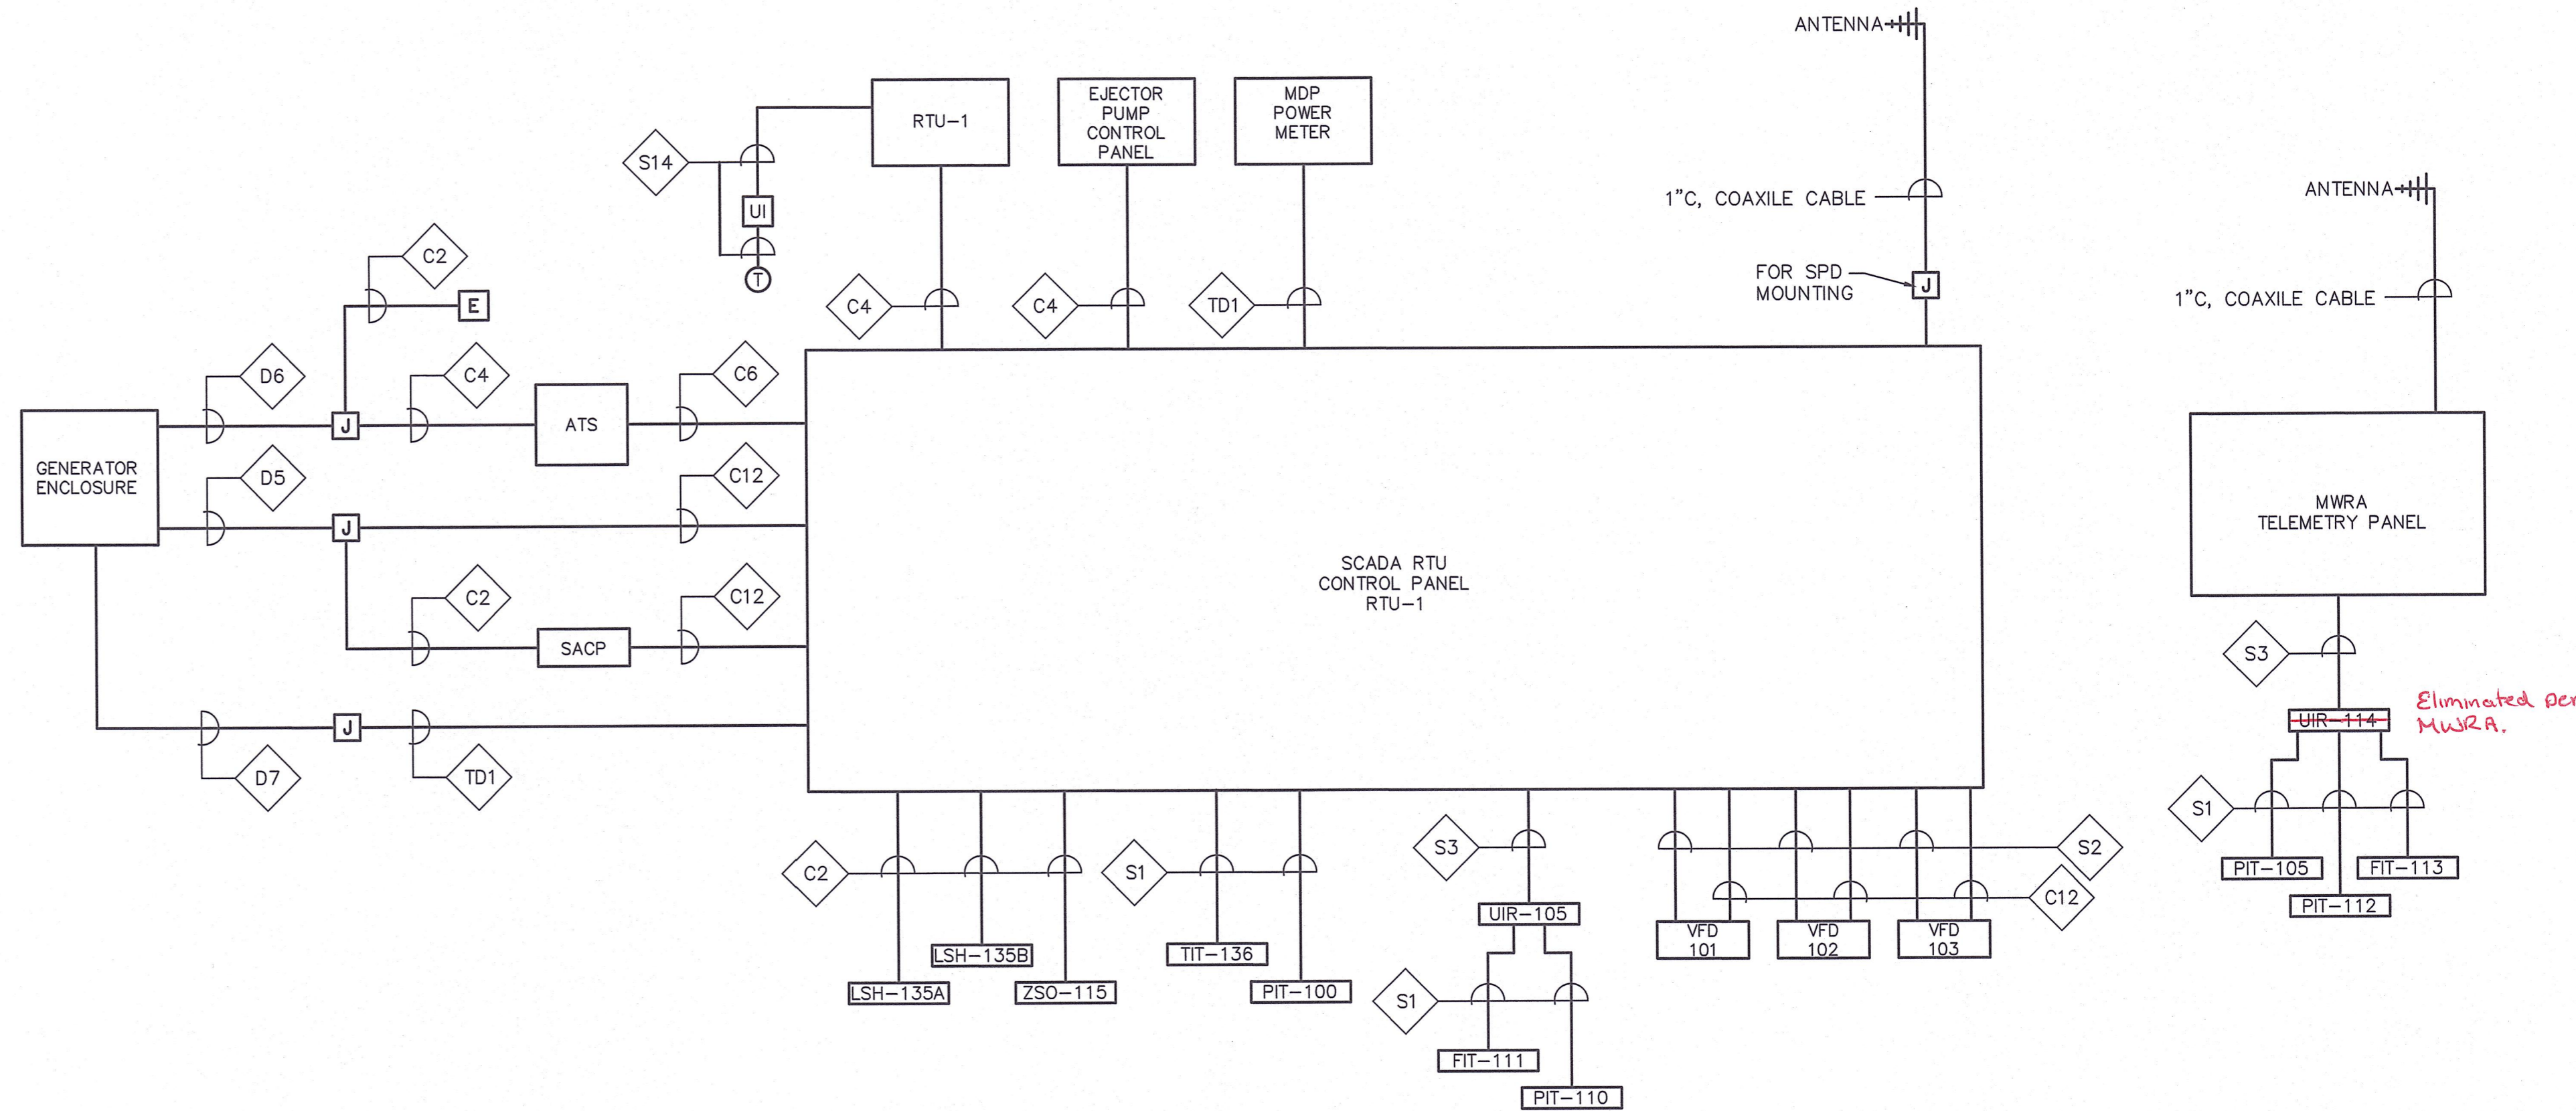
ANTENNA

RTU–1

EJECTOR PUMP CONTROL PANEL

MDP POWER METER

S14

UI

T

1"C, COAXILE CABLE

ANTENNA

C2

E

C4

C4

TD1

FOR SPD MOUNTING

J

1"C, COAXILE CABLE

D6

C4

C6

J

ATS

GENERATOR ENCLOSURE

D5

C12

J

SCADA RTU CONTROL PANEL RTU–1

MWRA TELEMETRY PANEL

C2

C12

SACP

S3

UIR–114

Eliminated per MWRA.

J

D7

TD1

S1

C2

S1

S3

S2

C12

PIT–105

FIT–113

PIT–112

UIR–105

LSH–135B

TIT–136

VFD 101

VFD 102

VFD 103

LSH–135A

ZSO–115

PIT–100

S1

FIT–111

PIT–110